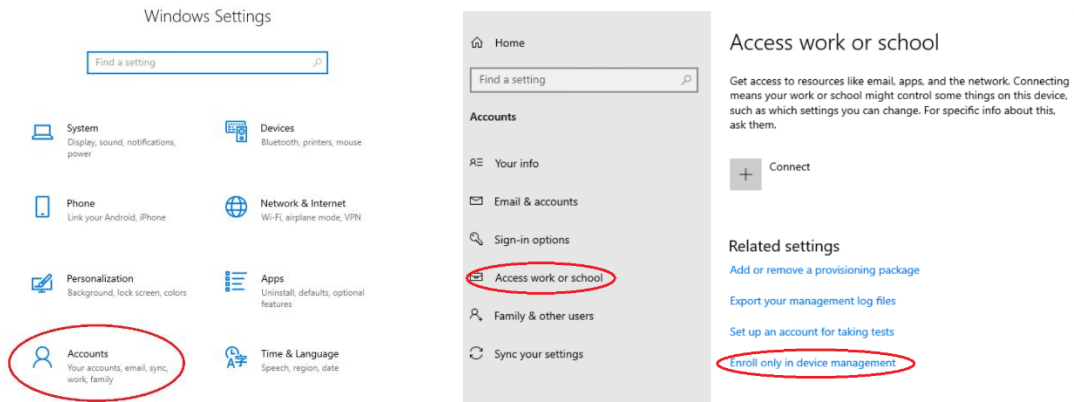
Windows Settings

Find a setting

System
Display, sound, notifications, power

Devices
Bluetooth, printers, mouse

Phone
Link your Android, iPhone

Network & Internet
Wi-Fi, airplane mode, VPN

Personalization
Background, lock screen, colors

Apps
Uninstall, defaults, optional features

Accounts
Your accounts, email, sync, work, family

Time & Language
Speech, region, date

Home

Find a setting

Accounts

Your info

Email & accounts

Sign-in options

Access work or school

Family & other users

Sync your settings

Access work or school

Get access to resources like email, apps, and the network. Connecting means your work or school might control some things on this device, such as which settings you can change. For specific info about this, ask them.

Connect

Related settings

Add or remove a provisioning package

Export your management log files

Set up an account for taking tests

Enroll only in device management